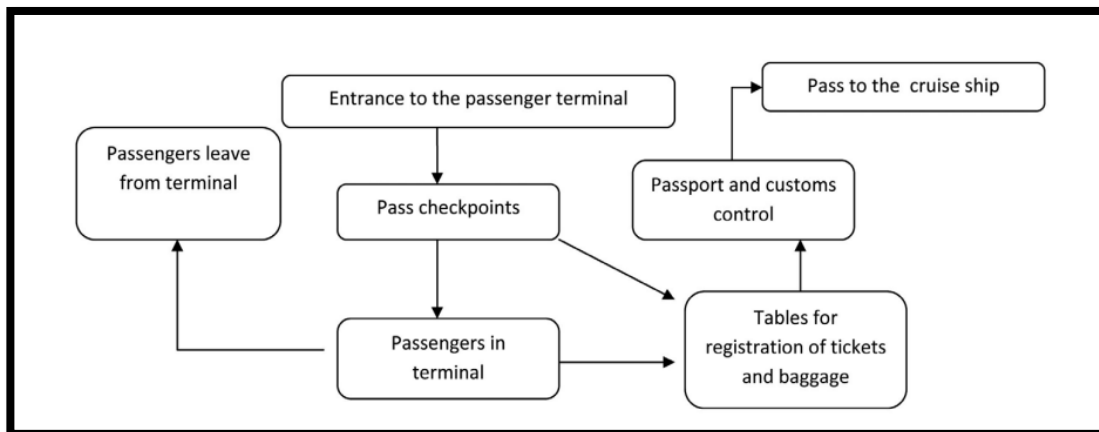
Entrance to the passenger terminal

Pass to the cruise ship

Passengers leave from terminal

Pass checkpoints

Passport and customs control

Passengers in terminal

Tables for registration of tickets and baggage